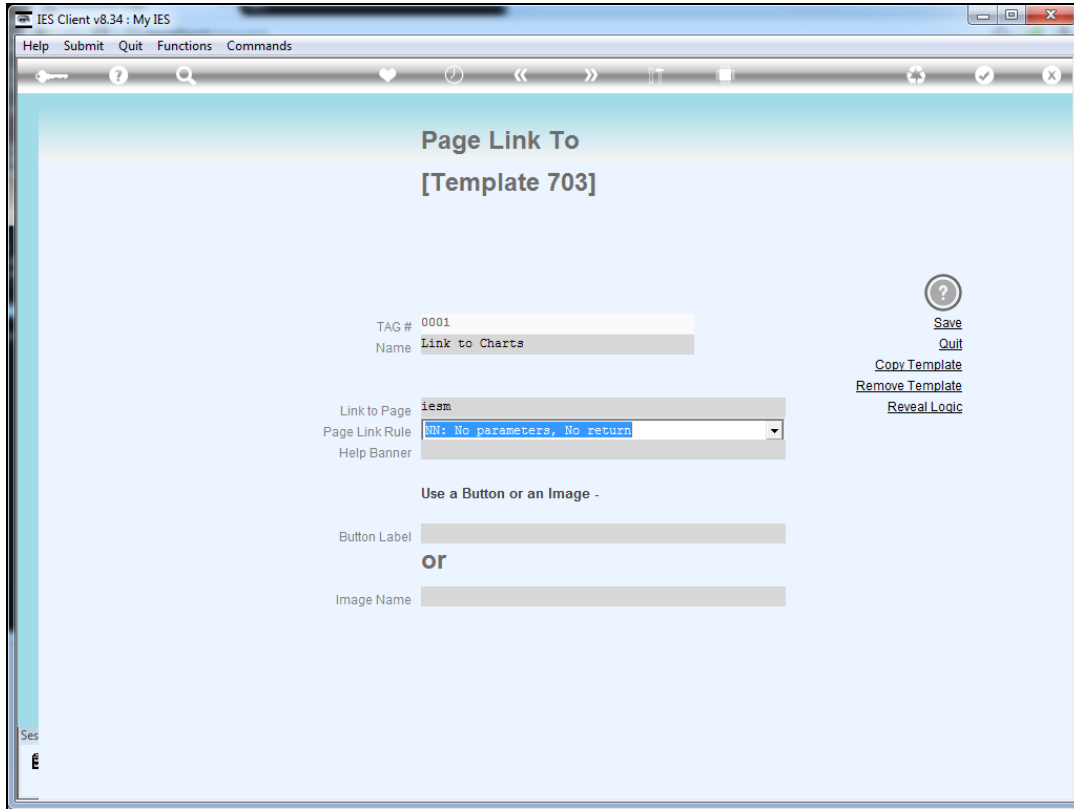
IES Client v8.34 : My IES

Help Submit Quit Functions Commands

Page Link To

[Template 703]

Save
Quit
Copy Template
Remove Template
Reveal Logic

TAG # 0001
Name Link to Charts

Link to Page iesm
Page Link Rule NN: No parameters, No return
Help Banner

Use a Button or an Image -

Button Label

or

Image Name

Ses